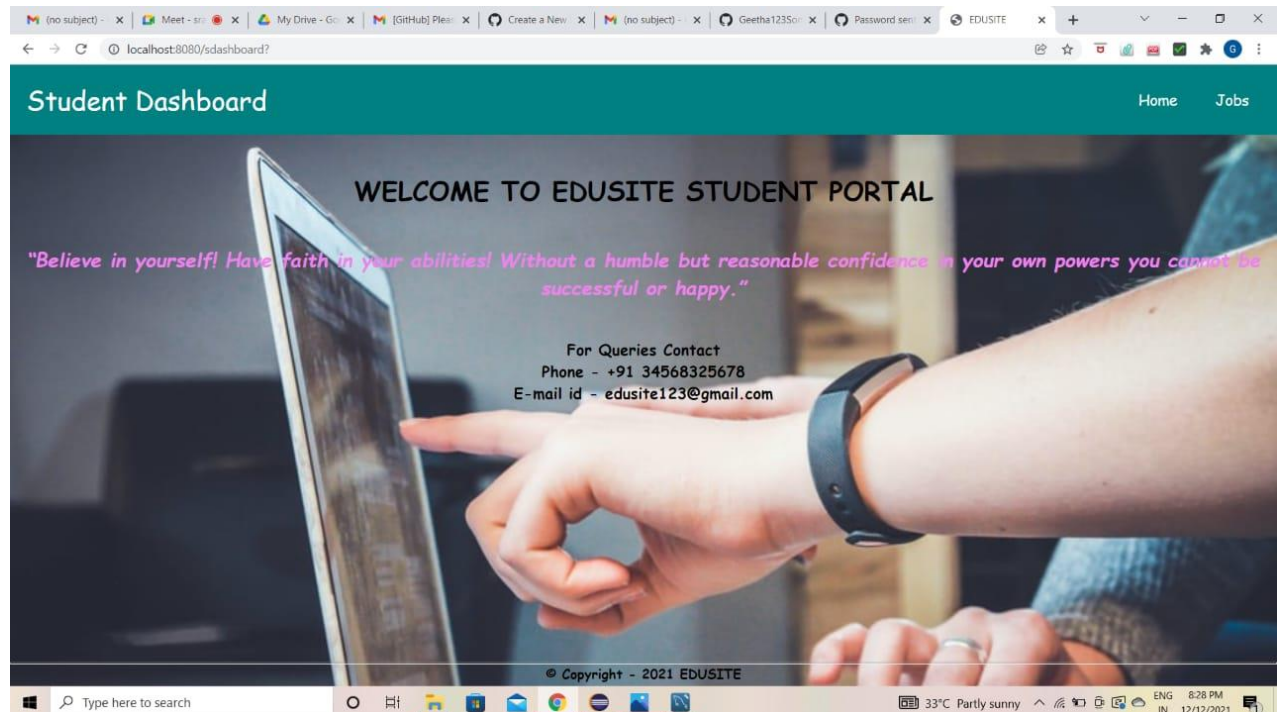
(no subject) - | Meet - sra | My Drive - Go | [GitHub] Pleas | Create a New | (no subject) - | Geetha123Sor | Password sent | EDUSITE

localhost:8080/sdashboard?

Student Dashboard

Home Jobs

WELCOME TO EDUSITE STUDENT PORTAL

"Believe in yourself! Have faith in your abilities! Without a humble but reasonable confidence in your own powers you cannot be successful or happy."

For Queries Contact
Phone - +91 34568325678
E-mail id - edusite123@gmail.com

© Copyright - 2021 EDUSITE

Type here to search

33°C Partly sunny ENG IN 8:28 PM 12/12/2021